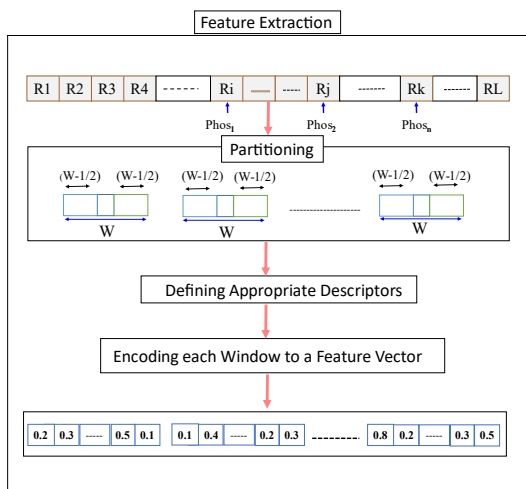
Feature Extraction

| R1 | R2 | R3 | R4 | ------ | Ri | — | ----- | Rj | ------- | Rk | ------- | RL |
|---|---|---|---|---|---|---|---|---|---|---|---|---|

Phos$_1$ Phos$_2$ Phos$_n$

Partitioning

(W-1/2) (W-1/2) (W-1/2) (W-1/2) (W-1/2) (W-1/2)

W W ---------------- W

Defining Appropriate Descriptors

Encoding each Window to a Feature Vector

| 0.2 | 0.3 | ----- | 0.5 | 0.1 |
|---|---|---|---|---|

| 0.1 | 0.4 | ----- | 0.2 | 0.3 |
|---|---|---|---|---|

---------

| 0.8 | 0.2 | ----- | 0.3 | 0.5 |
|---|---|---|---|---|